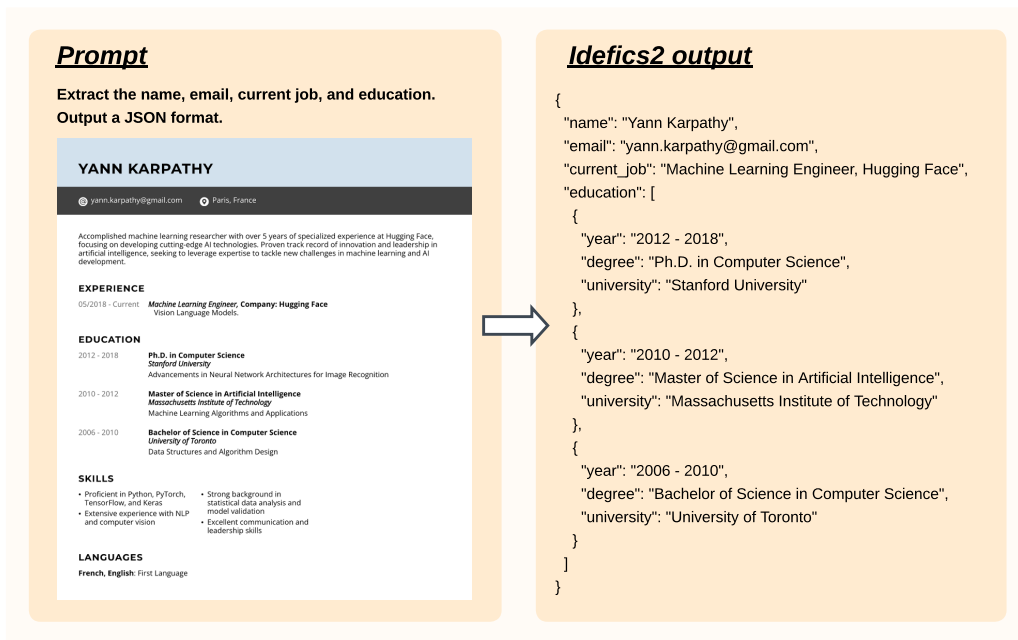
Prompt

Extract the name, email, current job, and education. Output a JSON format.

YANN KARPATHY

yann.karpathy@gmail.com Paris, France

Accomplished machine learning researcher with over 5 years of specialized experience at Hugging Face, focusing on developing cutting-edge AI technologies. Proven track record of innovation and leadership in artificial intelligence, seeking to leverage expertise to tackle new challenges in machine learning and AI development.

EXPERIENCE

05/2018 - Current Machine Learning Engineer, Company: Hugging Face
Vision Language Models.

EDUCATION

2012 - 2018 Ph.D. in Computer Science
Stanford University
Advancements in Neural Network Architectures for Image Recognition

2010 - 2012 Master of Science in Artificial Intelligence
Massachusetts Institute of Technology
Machine Learning Algorithms and Applications

2006 - 2010 Bachelor of Science in Computer Science
University of Toronto
Data Structures and Algorithm Design

SKILLS

• Proficient in Python, PyTorch, TensorFlow, and Keras
• Extensive experience with NLP and computer vision

• Strong background in statistical data analysis and model validation
• Excellent communication and leadership skills

LANGUAGES

French, English: First Language

Idefics2 output

{
"name": "Yann Karpathy",
"email": "yann.karpathy@gmail.com",
"current_job": "Machine Learning Engineer, Hugging Face",
"education": [
{
"year": "2012 - 2018",
"degree": "Ph.D. in Computer Science",
"university": "Stanford University"
},
{
"year": "2010 - 2012",
"degree": "Master of Science in Artificial Intelligence",
"university": "Massachusetts Institute of Technology"
},
{
"year": "2006 - 2010",
"degree": "Bachelor of Science in Computer Science",
"university": "University of Toronto"
}
]
}